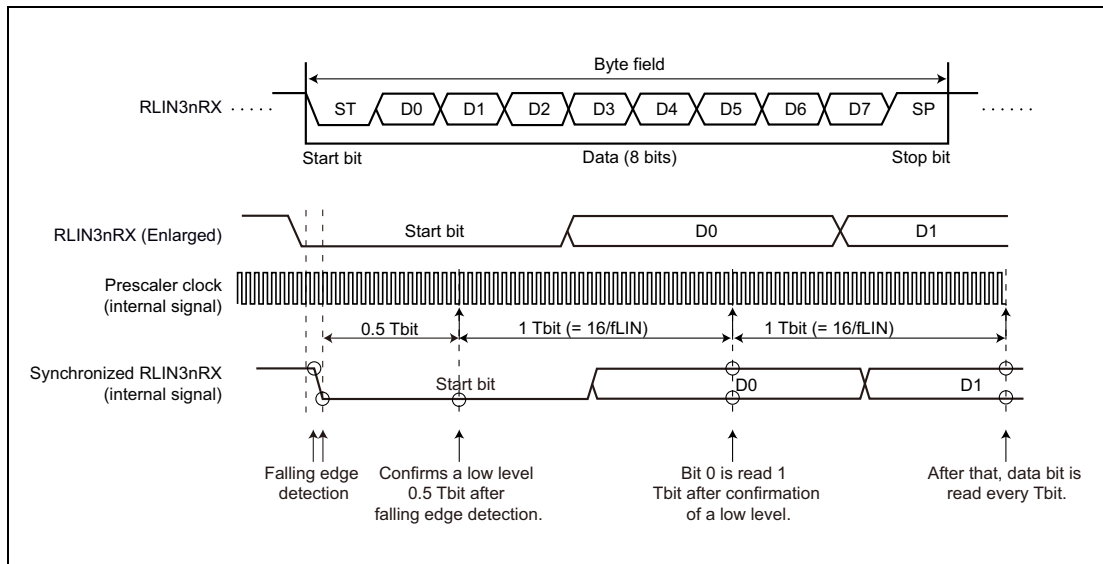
Byte field

RLIN3nRX

ST D0 D1 D2 D3 D4 D5 D6 D7 SP

Start bit Data (8 bits) Stop bit

RLIN3nRX (Enlarged)

Start bit D0 D1

Prescaler clock (internal signal)

0.5 Tbit 1 Tbit (= 16/fLIN) 1 Tbit (= 16/fLIN)

Synchronized RLIN3nRX (internal signal)

Start bit D0 D1

Falling edge detection

Confirms a low level 0.5 Tbit after falling edge detection.

Bit 0 is read 1 Tbit after confirmation of a low level.

After that, data bit is read every Tbit.